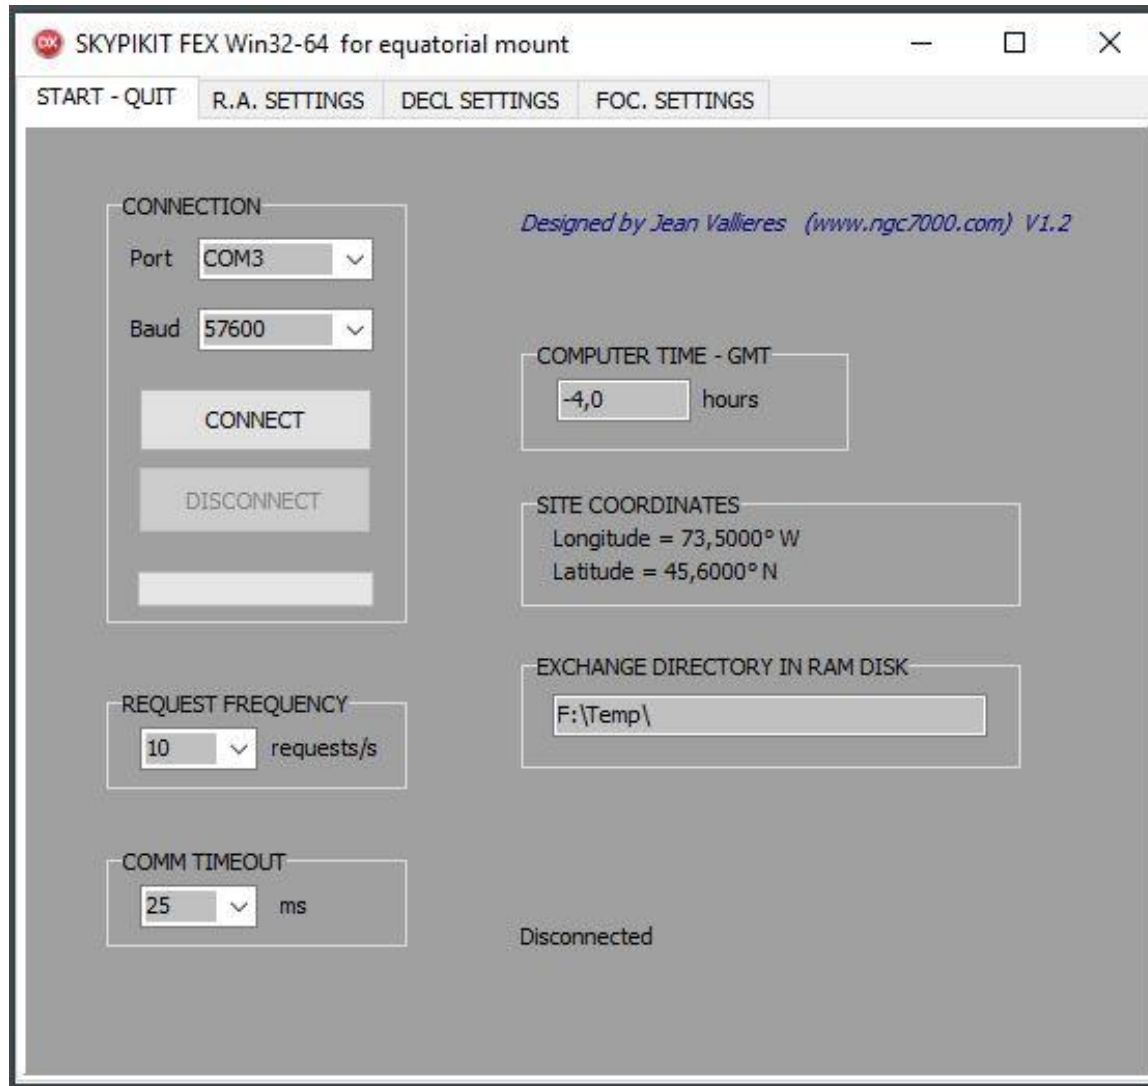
SKYPIKIT FEX Win32-64 for equatorial mount

START - QUIT | R.A. SETTINGS | DECL SETTINGS | FOC. SETTINGS

CONNECTION
Port COM3
Baud 57600
CONNECT
DISCONNECT

Designed by Jean Vallieres (www.ngc7000.com) V1.2

COMPUTER TIME - GMT
-4,0 hours

SITE COORDINATES
Longitude = 73,5000° W
Latitude = 45,6000° N

REQUEST FREQUENCY
10 requests/s

EXCHANGE DIRECTORY IN RAM DISK
F:\Temp\

COMM TIMEOUT
25 ms

Disconnected